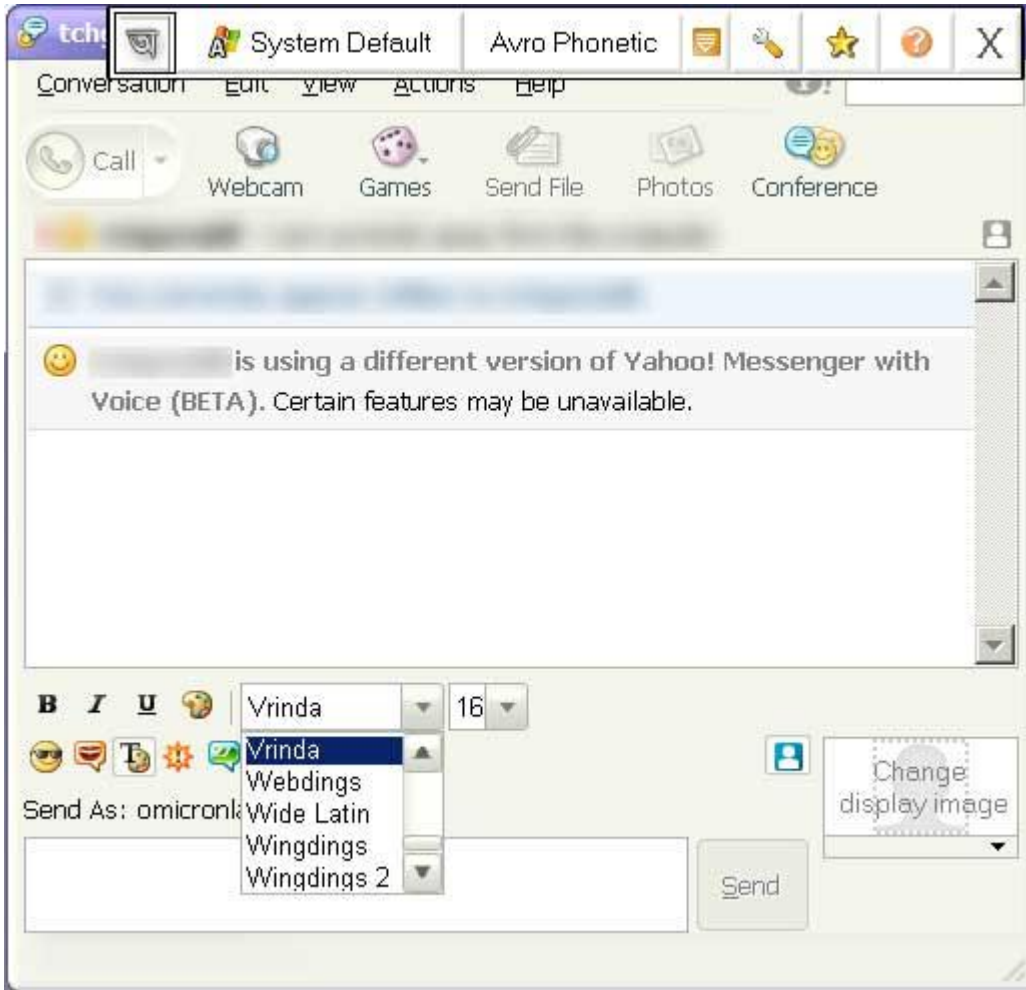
tch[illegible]
অ
System Default
Avro Phonetic
X
Conversation Edit View Actions Help
Call
Webcam
Games
Send File
Photos
Conference
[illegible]
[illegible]
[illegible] is using a different version of Yahoo! Messenger with Voice (BETA). Certain features may be unavailable.
B I U
Vrinda
16
Vrinda
Webdings
Wide Latin
Wingdings
Wingdings 2
Send As: omicronl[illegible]
Change display image
Send